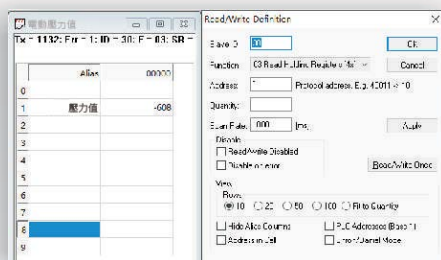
電動壓力值

Tx = 1132: Err = 1: ID = 30: F = 03: SR =

| | Alias | 00000 |
|---|---|---|
| 0 | | |
| 1 | 壓力值 | -608 |
| 2 | | |
| 3 | | |
| 4 | | |
| 5 | | |
| 6 | | |
| 7 | | |
| 8 | | |
| 9 | | |

Read/Write Definition

Slave ID: 30

OK

Function: 03 Read Holding Registers (4x)

Cancel

Address: 1 Protocol address. E.g. 40011 -> 10

Quantity: 1

Scan Rate: 1000 [ms]

Apply

Disable

Read/Write Disabled

Disable on error

Read/Write Once

View

Rows

10 20 50 100 Fit to Quantity

Hide Alias Columns

PLC Addresses (Base 1)

Address in Cell

Enron/Daniel Mode